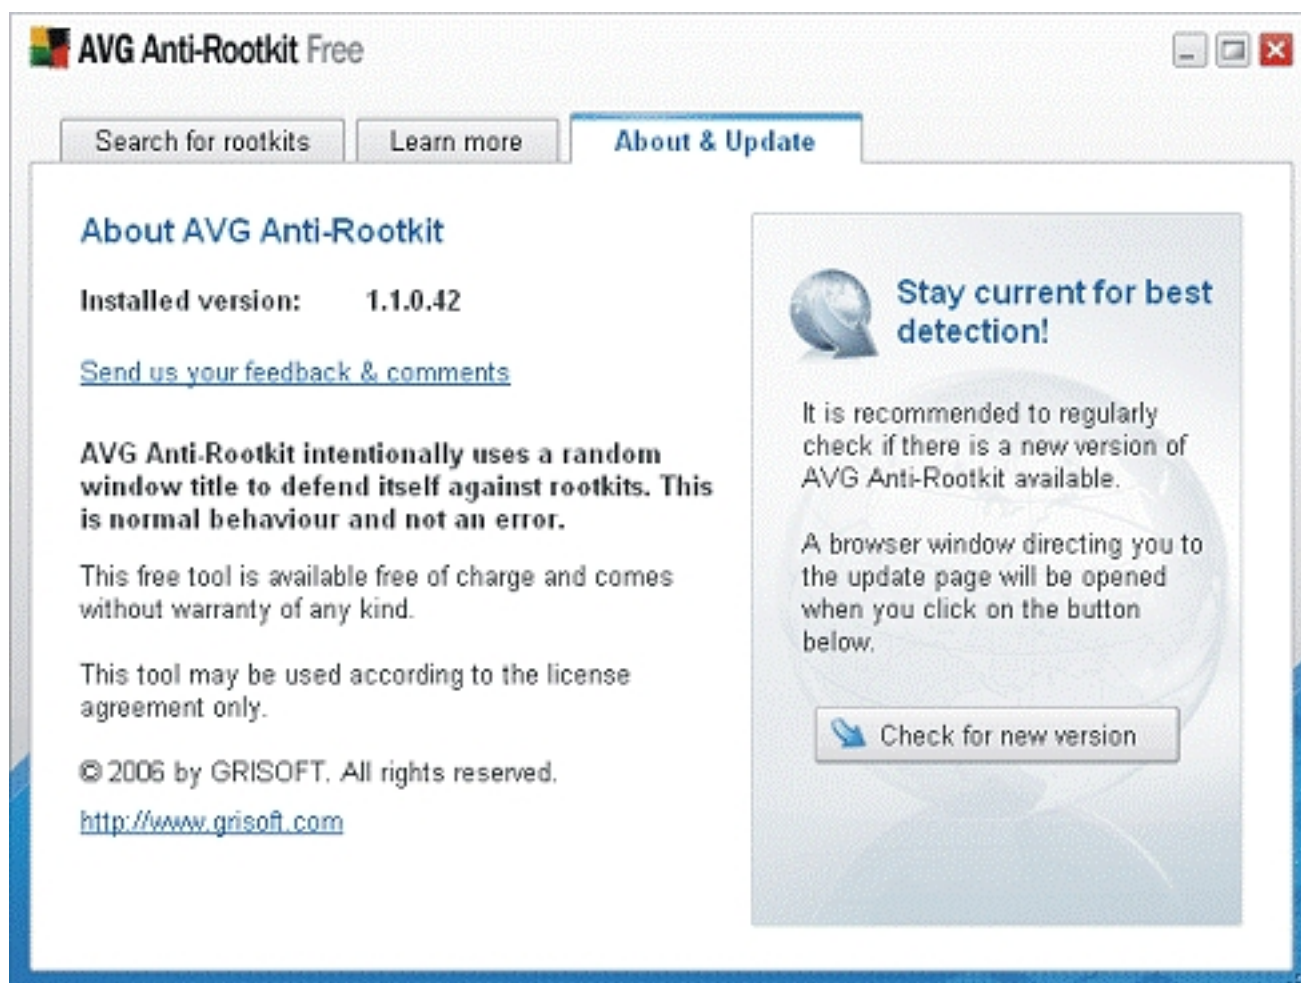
AVG Anti-Rootkit Free

Search for rootkits

Learn more

About & Update

About AVG Anti-Rootkit

Installed version: 1.1.0.42

Send us your feedback & comments

AVG Anti-Rootkit intentionally uses a random window title to defend itself against rootkits. This is normal behaviour and not an error.

This free tool is available free of charge and comes without warranty of any kind.

This tool may be used according to the license agreement only.

© 2006 by GRISOFT. All rights reserved.

http://www.grisoft.com

Stay current for best detection!

It is recommended to regularly check if there is a new version of AVG Anti-Rootkit available.

A browser window directing you to the update page will be opened when you click on the button below.

Check for new version